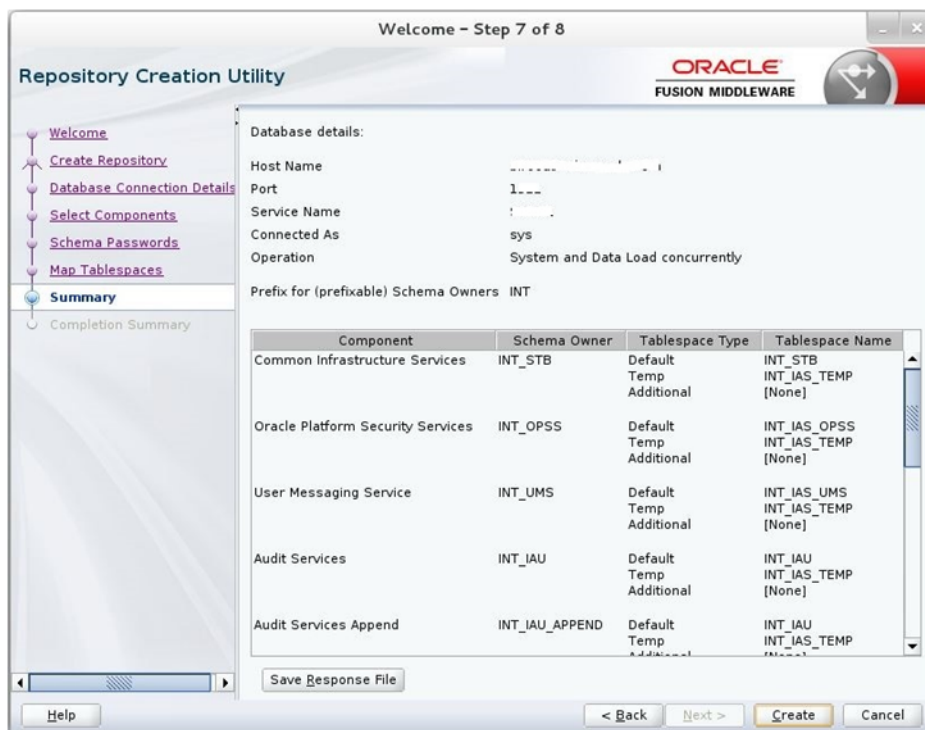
Welcome - Step 7 of 8

Repository Creation Utility

ORACLE
FUSION MIDDLEWARE

Welcome
Create Repository
Database Connection Details
Select Components
Schema Passwords
Map Tablespaces
Summary
Completion Summary

Database details:

Host Name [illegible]
Port 1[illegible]
Service Name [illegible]
Connected As sys
Operation System and Data Load concurrently

Prefix for (prefixable) Schema Owners INT

| Component | Schema Owner | Tablespace Type | Tablespace Name |
|---|---|---|---|
| Common Infrastructure Services | INT_STB | Default<br>Temp<br>Additional | INT_STB<br>INT_IAS_TEMP<br>[None] |
| Oracle Platform Security Services | INT_OPSS | Default<br>Temp<br>Additional | INT_IAS_OPSS<br>INT_IAS_TEMP<br>[None] |
| User Messaging Service | INT_UMS | Default<br>Temp<br>Additional | INT_IAS_UMS<br>INT_IAS_TEMP<br>[None] |
| Audit Services | INT_IAU | Default<br>Temp<br>Additional | INT_IAU<br>INT_IAS_TEMP<br>[None] |
| Audit Services Append | INT_IAU_APPEND | Default<br>Temp<br>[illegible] | INT_IAU<br>INT_IAS_TEMP<br>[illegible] |

Save Response File

Help

< Back Next > Create Cancel